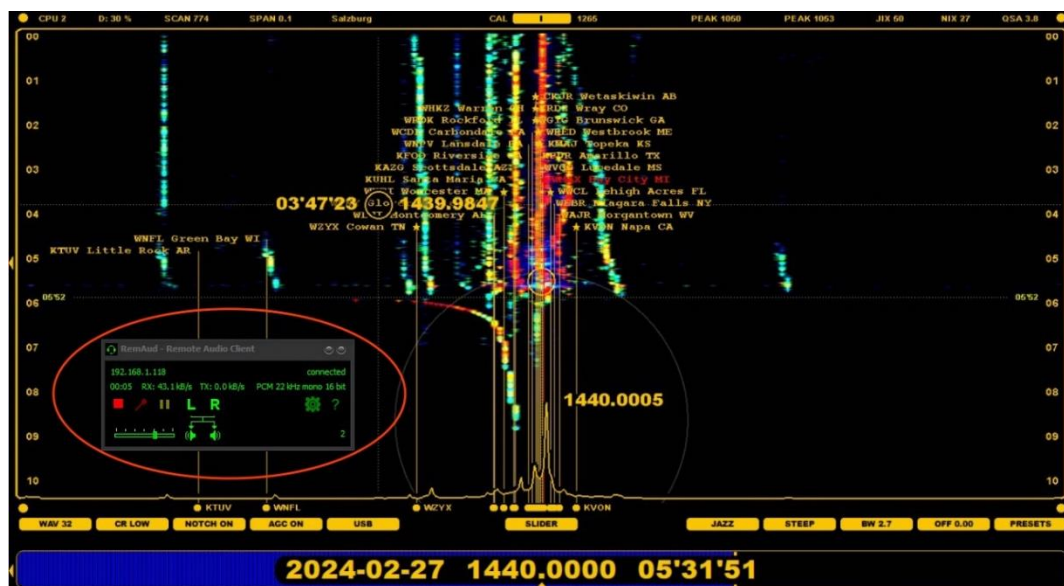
CPU 2 D: 30 % SCAN 774 SPAN 0.1 Salzburg CAL 1265 PEAK 1050 PEAK 1053 JIX 60 NIX 27 QSA 3.8

00
01
02
03
04
05
06
07
08
09
10

★ CKJR Wetaskiwin AB
WHKZ Warren OH ★ KRDZ Wray CO
WRDK Rockford IL ★ WGIG Brunswick GA
WCDL Carbondale PA ★ WLED Westbrook ME
WNPV Lansdale PA ★ KMAJ Topeka KS
KFOO Riverside CA ★ KGNC Amarillo TX
KAZG Scottsdale AZ ★ WVOL Lauderdale MS
KUHL Santa Maria CA ★ WBCX Bay City MI
WKOX Worcester MA ★ WOCL Lehigh Acres FL
03'47'23 Glo 1439.9847 WEBR Niagara Falls NY
WLAC Montgomery AL ★ WAJR Morgantown WV
WZYX Cowan TN ★ ★ KVON Napa CA
WNFL Green Bay WI
KTUV Little Rock AR

05'52
05'52

RemAud - Remote Audio Client
192.168.1.118 connected
00:05 RX: 43.1 kB/s TX: 0.0 kB/s PCM 22 kHz mono 16 bit
L R
?
2

1440.0005

KTUV WNFL WZYX KVON

WAV 32 CR LOW NOTCH ON AGC ON USB SLIDER JAZZ STEEP BW 2.7 OFF 0.00 PRESETS

2024-02-27 1440.0000 05'31'51